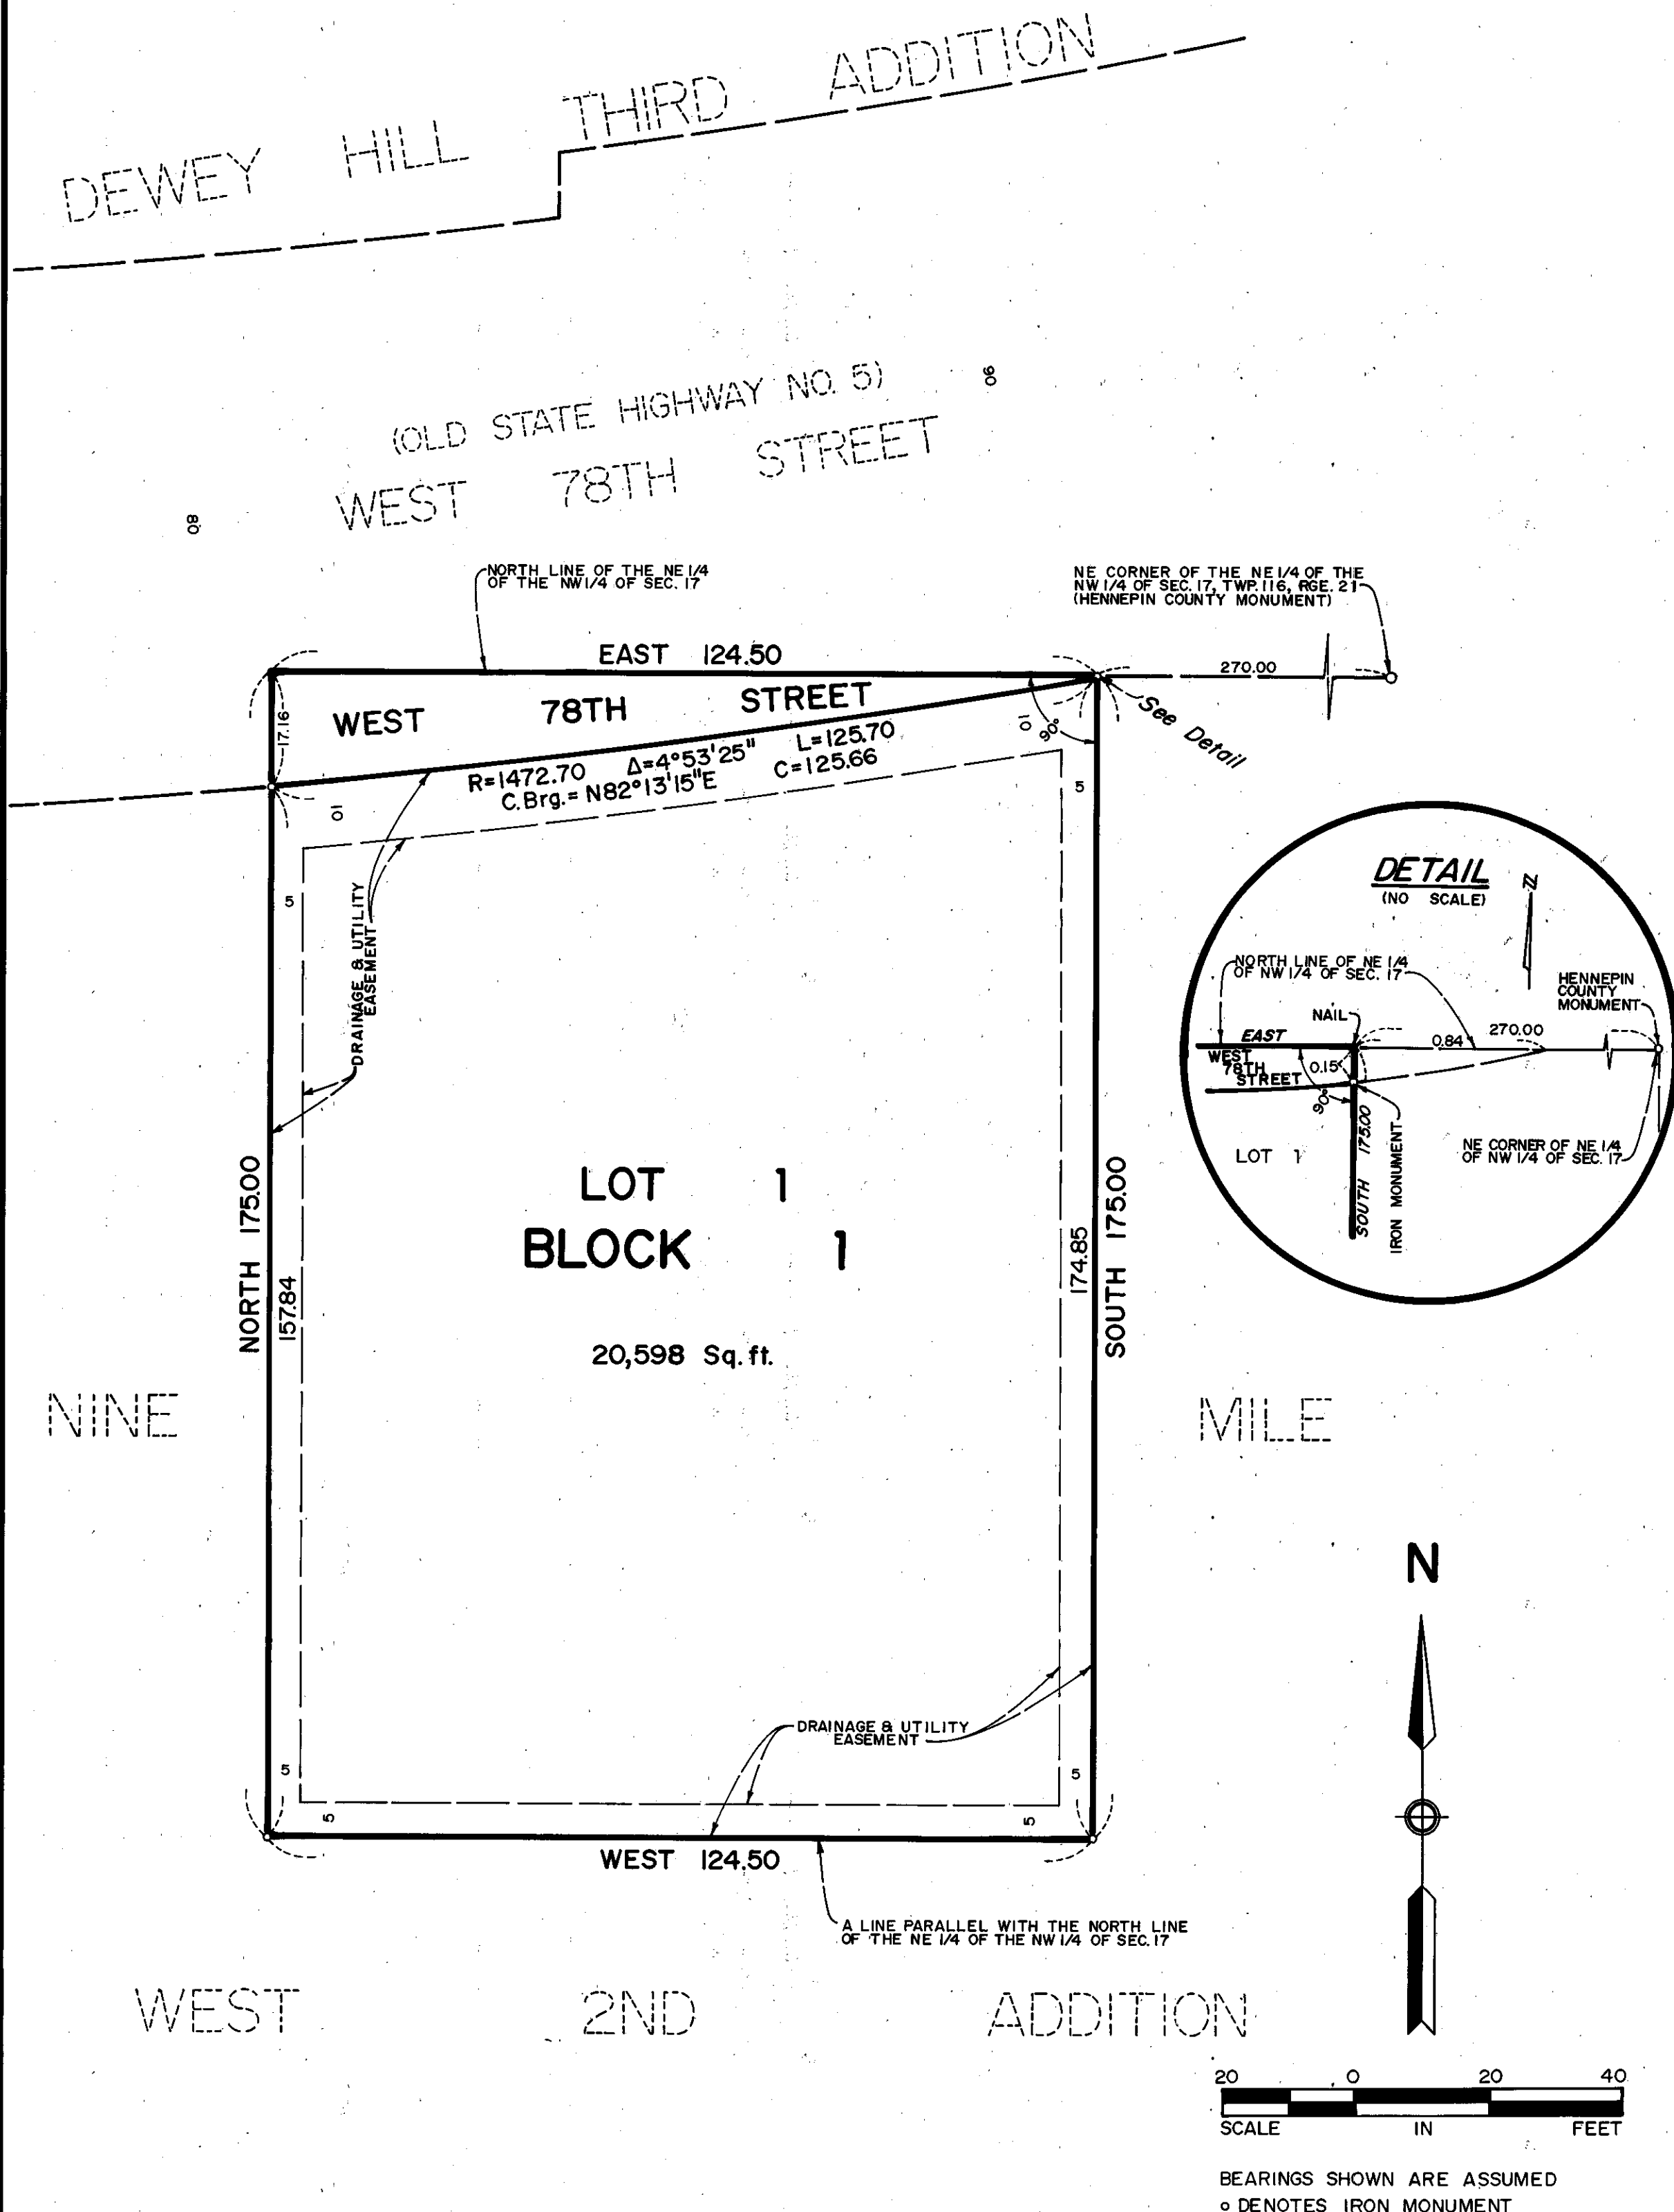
DEWEY HILL THIRD ADDITION

(OLD STATE HIGHWAY NO. 5)
WEST 78TH STREET

80

90

NORTH LINE OF THE NE 1/4 OF THE NW 1/4 OF SEC. 17

NE CORNER OF THE NE 1/4 OF THE NW 1/4 OF SEC. 17, TWP. 116, RGE. 21 (HENNEPIN COUNTY MONUMENT)

EAST 124.50

270.00

WEST 78TH STREET

17.16

10

90°

See Detail

R=1472.70 $\Delta$=4°53'25" L=125.70
C.Brg.= N82°13'15"E C=125.66

10

5

5

DRAINAGE & UTILITY EASEMENT

DETAIL
(NO SCALE)

N

NORTH LINE OF NE 1/4 OF NW 1/4 OF SEC. 17

HENNEPIN COUNTY MONUMENT

NAIL

EAST

0.84

270.00

WEST 78TH STREET

0.15

90°

LOT 1

175.00

SOUTH

IRON MONUMENT

NE CORNER OF NE 1/4 OF NW 1/4 OF SEC. 17

LOT 1
BLOCK 1

20,598 Sq. ft.

NORTH 175.00

157.84

174.85

SOUTH 175.00

NINE MILE

N

DRAINAGE & UTILITY EASEMENT

5

5

5

5

WEST 124.50

A LINE PARALLEL WITH THE NORTH LINE OF THE NE 1/4 OF THE NW 1/4 OF SEC. 17

WEST 2ND ADDITION

20 0 20 40
SCALE IN FEET

BEARINGS SHOWN ARE ASSUMED
o DENOTES IRON MONUMENT